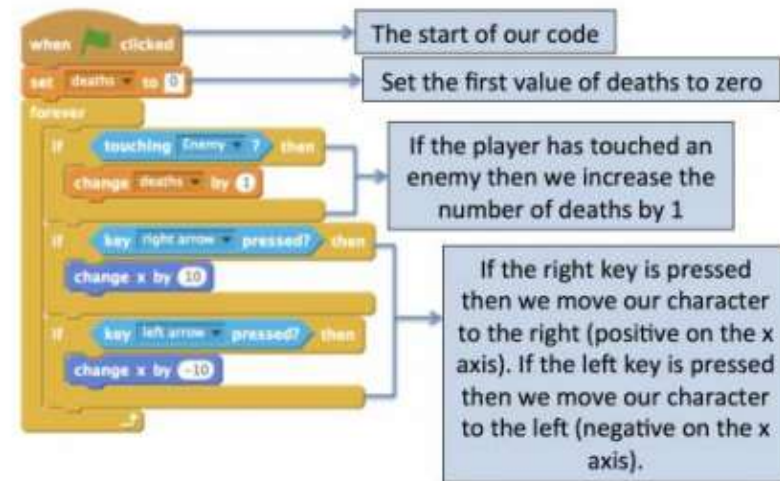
when clicked
set deaths to 0
forever
if touching Enemy ? then
change deaths by 1
if key right arrow pressed? then
change x by 10
if key left arrow pressed? then
change x by -10

The start of our code

Set the first value of deaths to zero

If the player has touched an enemy then we increase the number of deaths by 1

If the right key is pressed then we move our character to the right (positive on the x axis). If the left key is pressed then we move our character to the left (negative on the x axis).